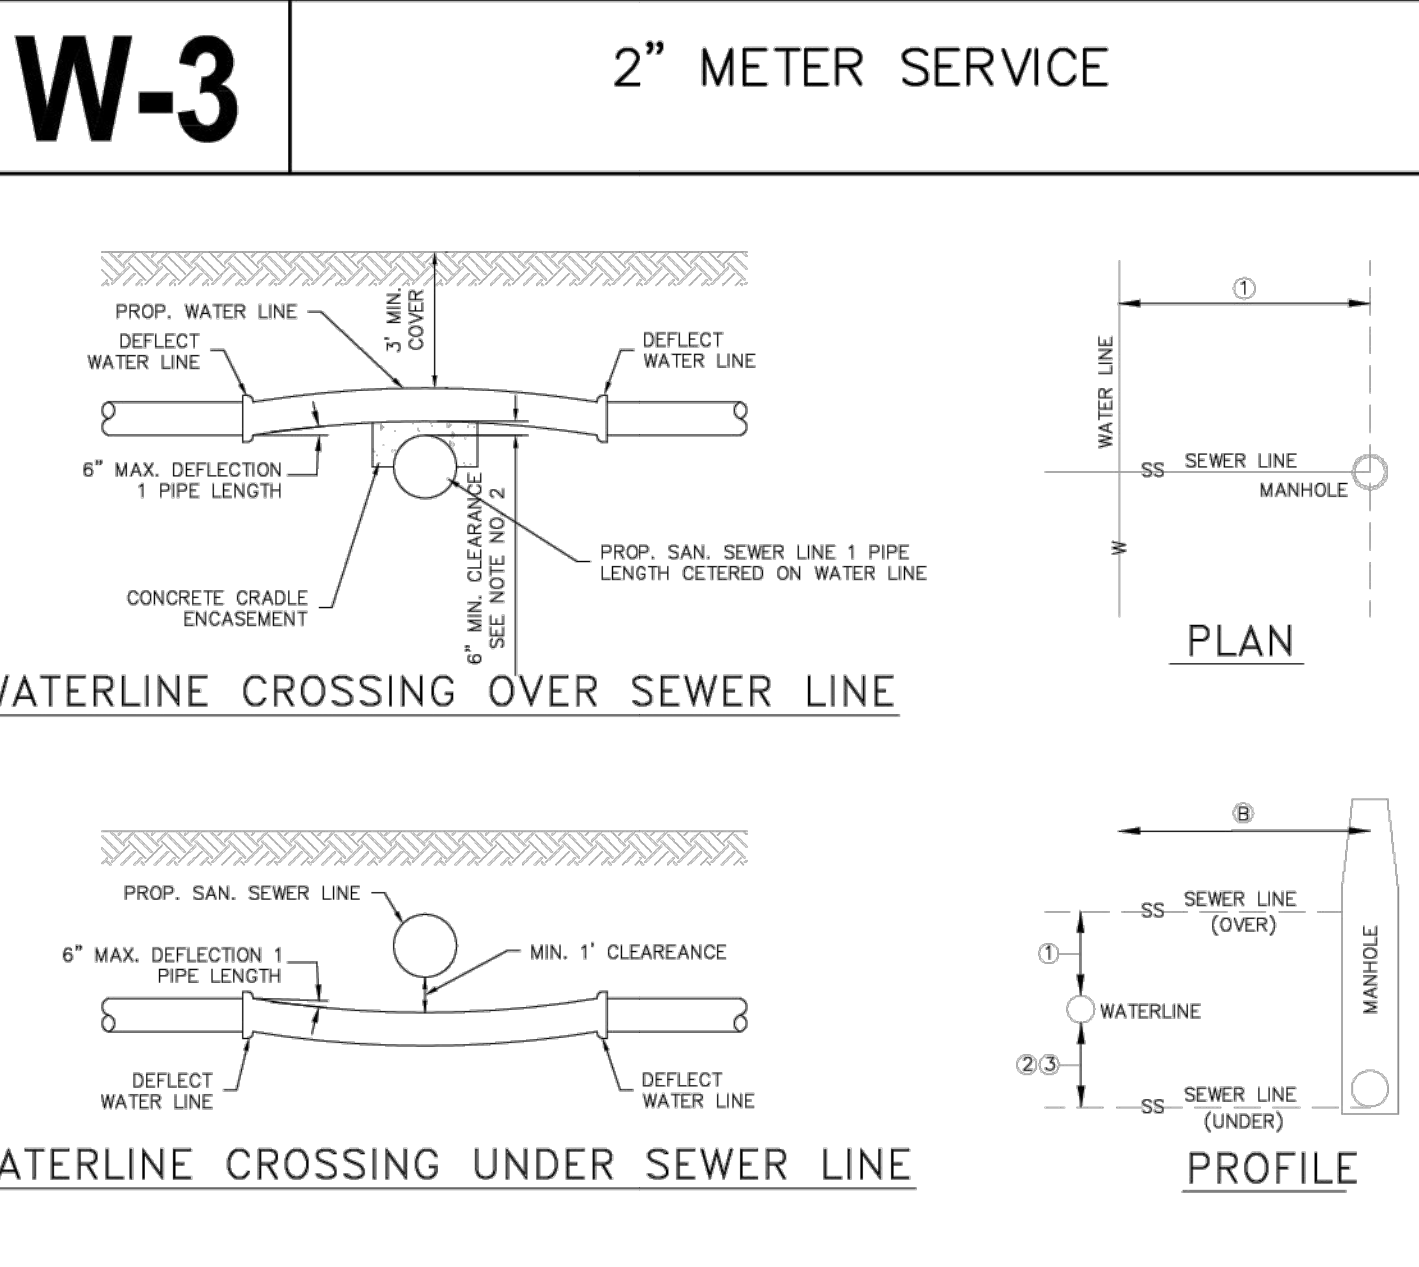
W-3

2" METER SERVICE

PROP. WATER LINE

3' MIN. COVER

DEFLECT WATER LINE

DEFLECT WATER LINE

6" MAX. DEFLECTION 1 PIPE LENGTH

6" MIN. CLEARANCE SEE NOTE NO. 2

PROP. SAN. SEWER LINE 1 PIPE LENGTH CETERED ON WATER LINE

CONCRETE CRADLE ENCASEMENT

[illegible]ATERLINE CROSSING OVER SEWER LINE

①

WATER LINE

SS SEWER LINE

MANHOLE

W

PLAN

PROP. SAN. SEWER LINE

6" MAX. DEFLECTION 1 PIPE LENGTH

MIN. 1' CLEAREANCE

DEFLECT WATER LINE

DEFLECT WATER LINE

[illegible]ATERLINE CROSSING UNDER SEWER LINE

Ⓑ

SS SEWER LINE (OVER)

①

WATERLINE

②③

SS SEWER LINE (UNDER)

MANHOLE

PROFILE